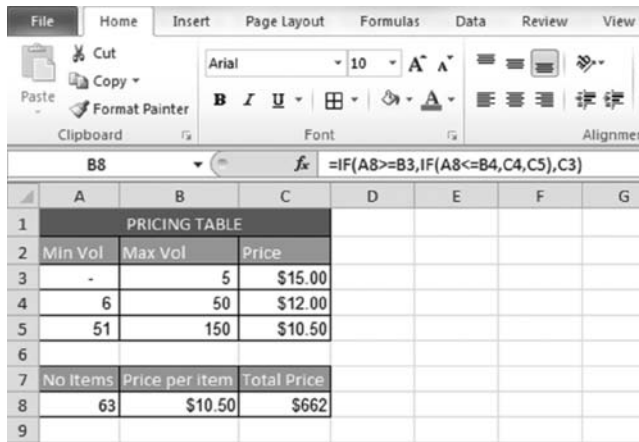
File Home Insert Page Layout Formulas Data Review View

Paste
Cut
Copy
Format Painter
Clipboard

Arial 10 A A
B I U
Font

Alignmen

B8 $f_x$ =IF(A8>=B3,IF(A8<=B4,C4,C5),C3)

| | A | B | C | D | E | F | G |
|---|---|---|---|---|---|---|---|
| 1 | PRICING TABLE | | | | | | |
| 2 | Min Vol | Max Vol | Price | | | | |
| 3 | - | 5 | $15.00 | | | | |
| 4 | 6 | 50 | $12.00 | | | | |
| 5 | 51 | 150 | $10.50 | | | | |
| 6 | | | | | | | |
| 7 | No Items | Price per item | Total Price | | | | |
| 8 | 63 | $10.50 | $662 | | | | |
| 9 | | | | | | | |